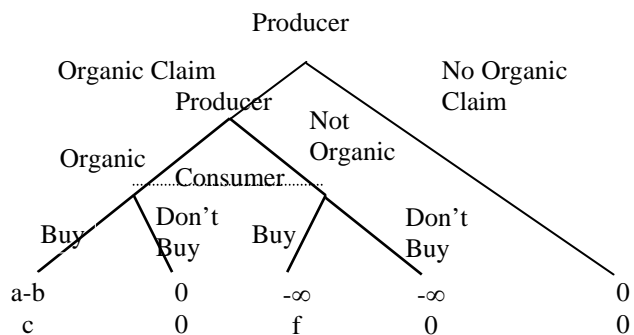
Producer

Organic Claim

No Organic Claim

Producer

Organic

Not Organic

Consumer

Buy

Don't Buy

Buy

Don't Buy

| a-b | 0 | $-\infty$ | $-\infty$ | 0 |
|---|---|---|---|---|
| c | 0 | f | 0 | 0 |